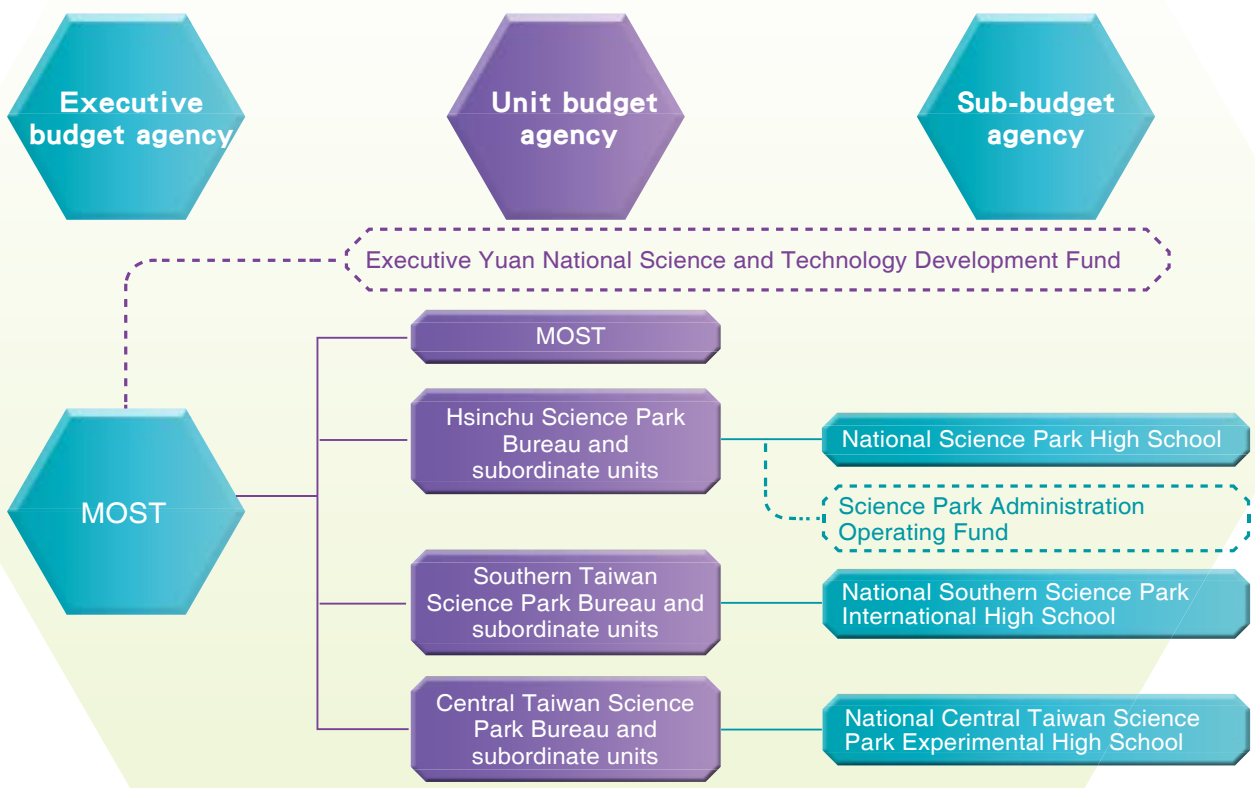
Executive budget agency

Unit budget agency

Sub-budget agency

Executive Yuan National Science and Technology Development Fund

MOST

MOST

Hsinchu Science Park Bureau and subordinate units

National Science Park High School

Science Park Administration Operating Fund

Southern Taiwan Science Park Bureau and subordinate units

National Southern Science Park International High School

Central Taiwan Science Park Bureau and subordinate units

National Central Taiwan Science Park Experimental High School